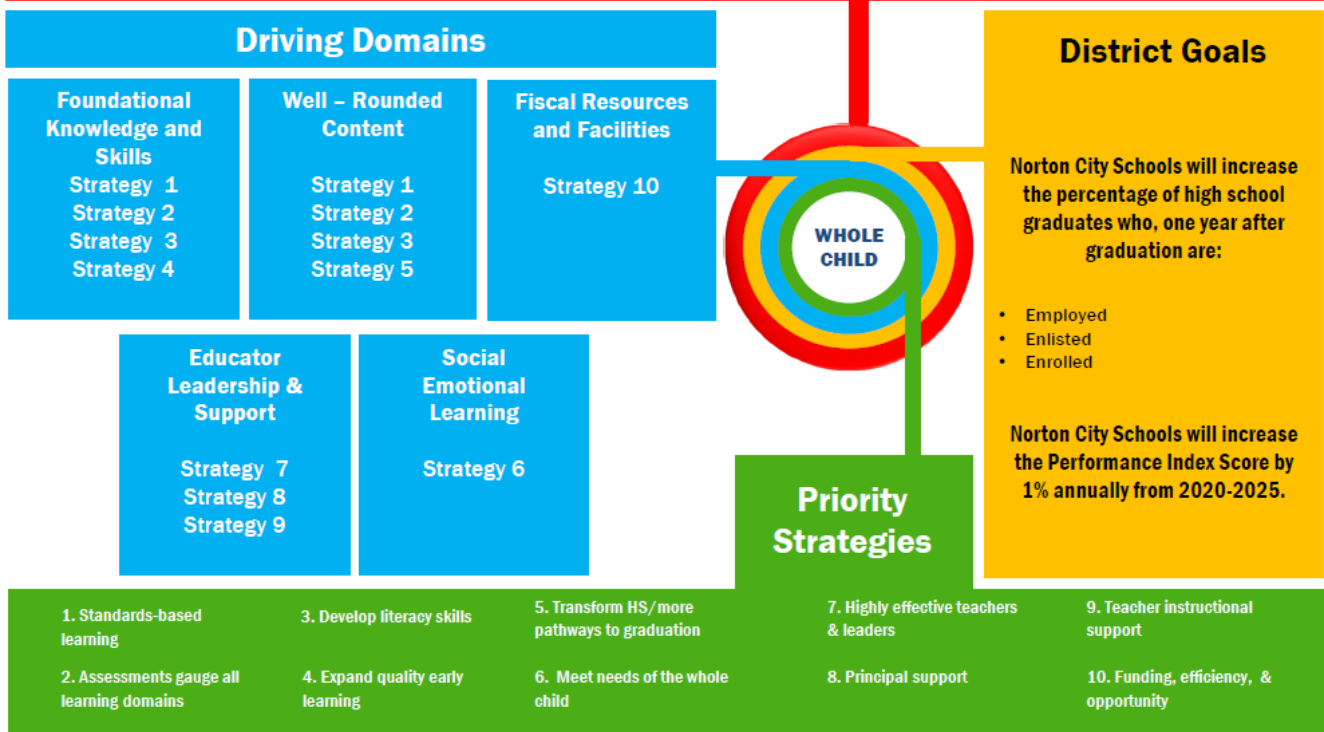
Driving Domains

Foundational Knowledge and Skills
Strategy 1
Strategy 2
Strategy 3
Strategy 4

Well – Rounded Content

Strategy 1
Strategy 2
Strategy 3
Strategy 5

Fiscal Resources and Facilities

Strategy 10

Educator Leadership & Support

Strategy 7
Strategy 8
Strategy 9

Social Emotional Learning

Strategy 6

WHOLE CHILD

District Goals

Norton City Schools will increase the percentage of high school graduates who, one year after graduation are:

- Employed
- Enlisted
- Enrolled

Norton City Schools will increase the Performance Index Score by 1% annually from 2020-2025.

Priority Strategies

1. Standards-based learning

2. Assessments gauge all learning domains

3. Develop literacy skills

4. Expand quality early learning

5. Transform HS/more pathways to graduation

6. Meet needs of the whole child

7. Highly effective teachers & leaders

8. Principal support

9. Teacher instructional support

10. Funding, efficiency, & opportunity